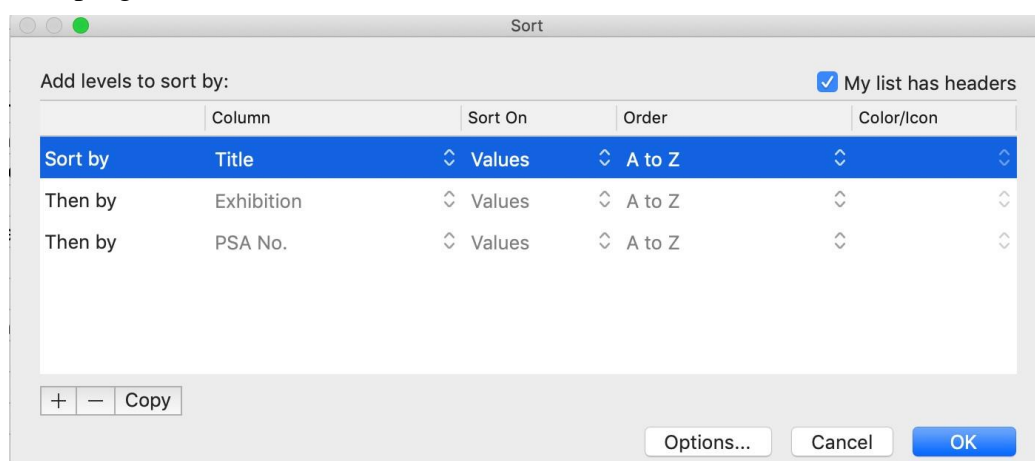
Sort

Add levels to sort by:

My list has headers

| | Column | Sort On | Order | Color/Icon |
|---|---|---|---|---|
| Sort by | Title | Values | A to Z | |
| Then by | Exhibition | Values | A to Z | |
| Then by | PSA No. | Values | A to Z | |

+ — Copy

Options... Cancel OK